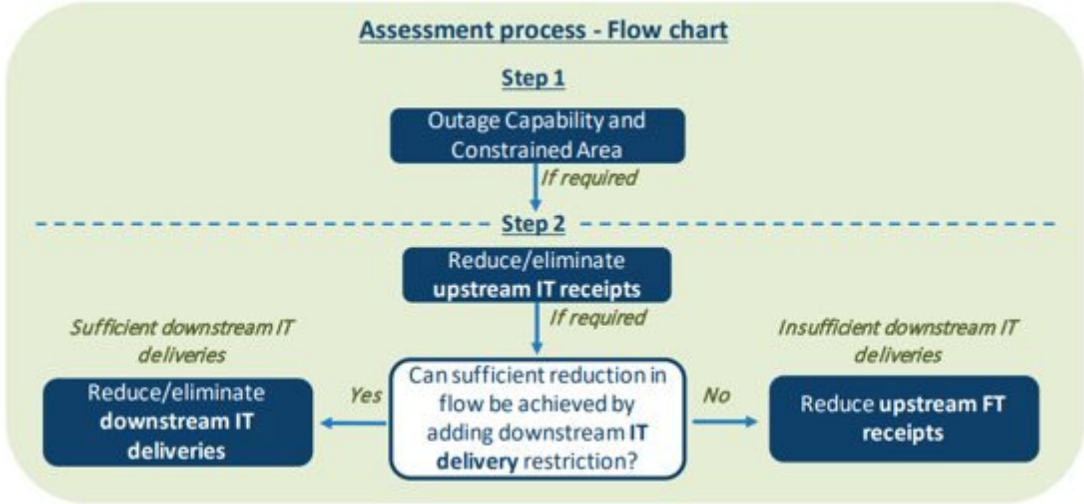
Assessment process - Flow chart

Step 1

Outage Capability and Constrained Area

If required

Step 2

Reduce/eliminate upstream IT receipts

If required

Sufficient downstream IT deliveries

Reduce/eliminate downstream IT deliveries

Yes

Can sufficient reduction in flow be achieved by adding downstream IT delivery restriction?

No

Insufficient downstream IT deliveries

Reduce upstream FT receipts